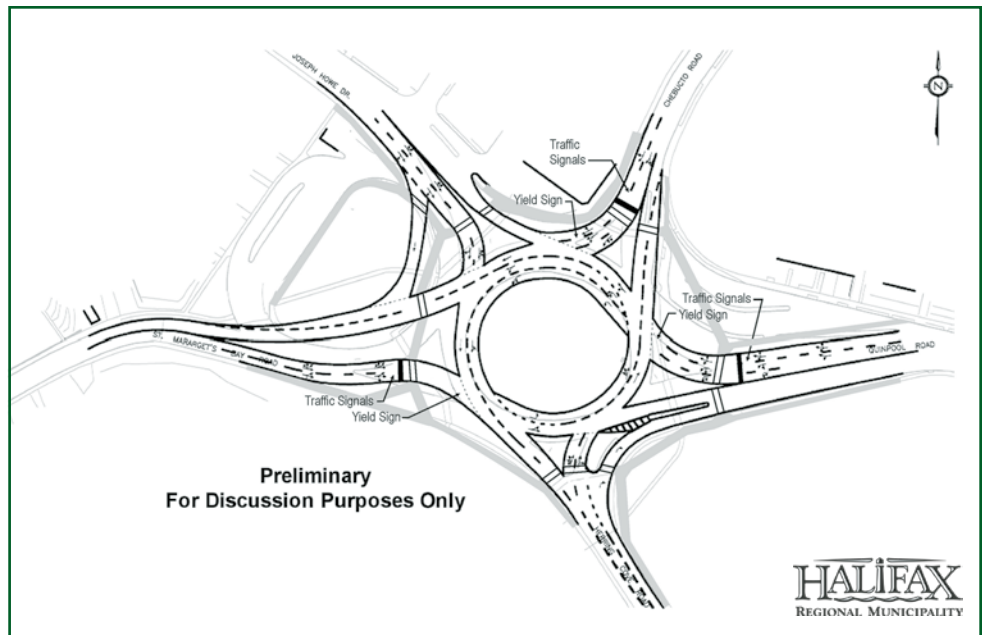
JOSEPH HOWE DR.

CHEBUCTO ROAD

N

Traffic Signals

Yield Sign

Traffic Signals

Yield Sign

QUINPOOL ROAD

ST. MARGARET'S BAY ROAD

Traffic Signals

Yield Sign

Preliminary
For Discussion Purposes Only

HALIFAX
REGIONAL MUNICIPALITY